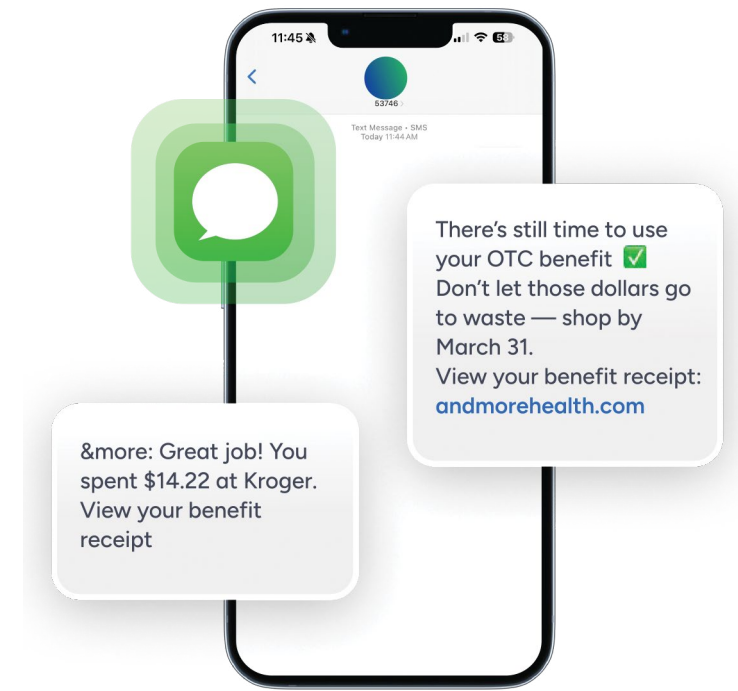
11:45

58

53746

Text Message • SMS
Today 11:44 AM

There's still time to use your OTC benefit ✅
Don't let those dollars go to waste — shop by March 31.
View your benefit receipt: andmorehealth.com

&more: Great job! You spent $14.22 at Kroger. View your benefit receipt